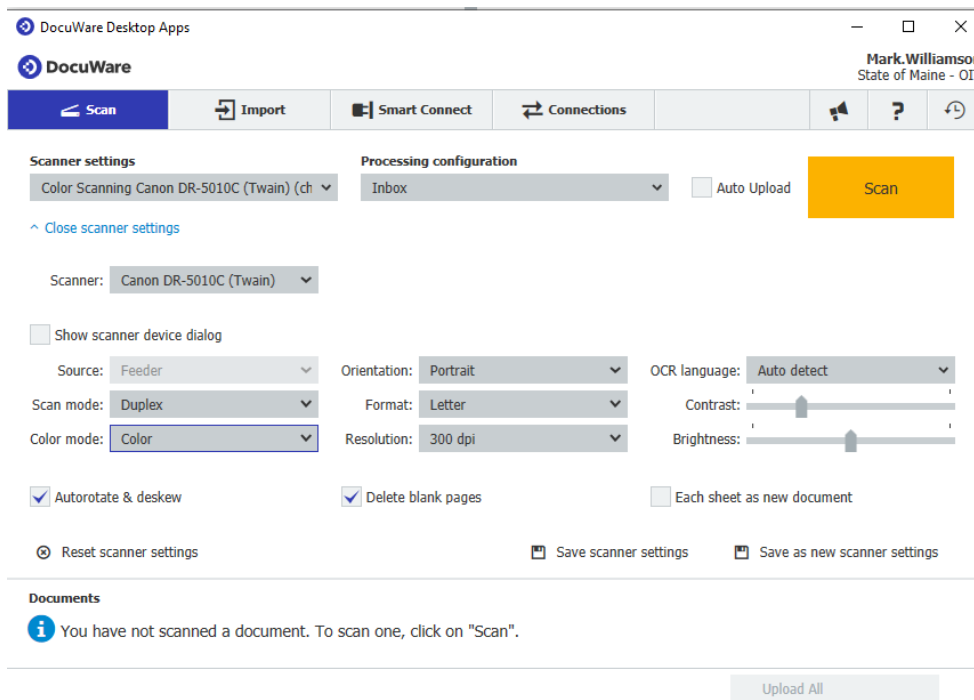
DocuWare Desktop Apps

DocuWare

Mark.Williamso
State of Maine - OI

Scan
Import
Smart Connect
Connections

Scanner settings
Color Scanning Canon DR-5010C (Twain) (ch

Processing configuration
Inbox

Auto Upload

Scan

Close scanner settings

Scanner: Canon DR-5010C (Twain)

Show scanner device dialog

Source: Feeder
Scan mode: Duplex
Color mode: Color

Orientation: Portrait
Format: Letter
Resolution: 300 dpi

OCR language: Auto detect
Contrast:
Brightness:

Autorotate & deskew
Delete blank pages
Each sheet as new document

Reset scanner settings
Save scanner settings
Save as new scanner settings

Documents
You have not scanned a document. To scan one, click on "Scan".

Upload All